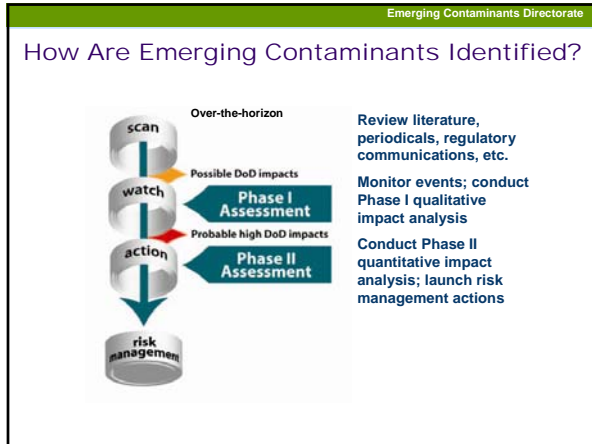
Emerging Contaminants Directorate

How Are Emerging Contaminants Identified?

Over-the-horizon

scan

Possible DoD impacts

watch

Phase I Assessment

Probable high DoD impacts

action

Phase II Assessment

risk managemen

Review literature, periodicals, regulatory communications, etc.

Monitor events; conduct Phase I qualitative impact analysis

Conduct Phase II quantitative impact analysis; launch risk management actions